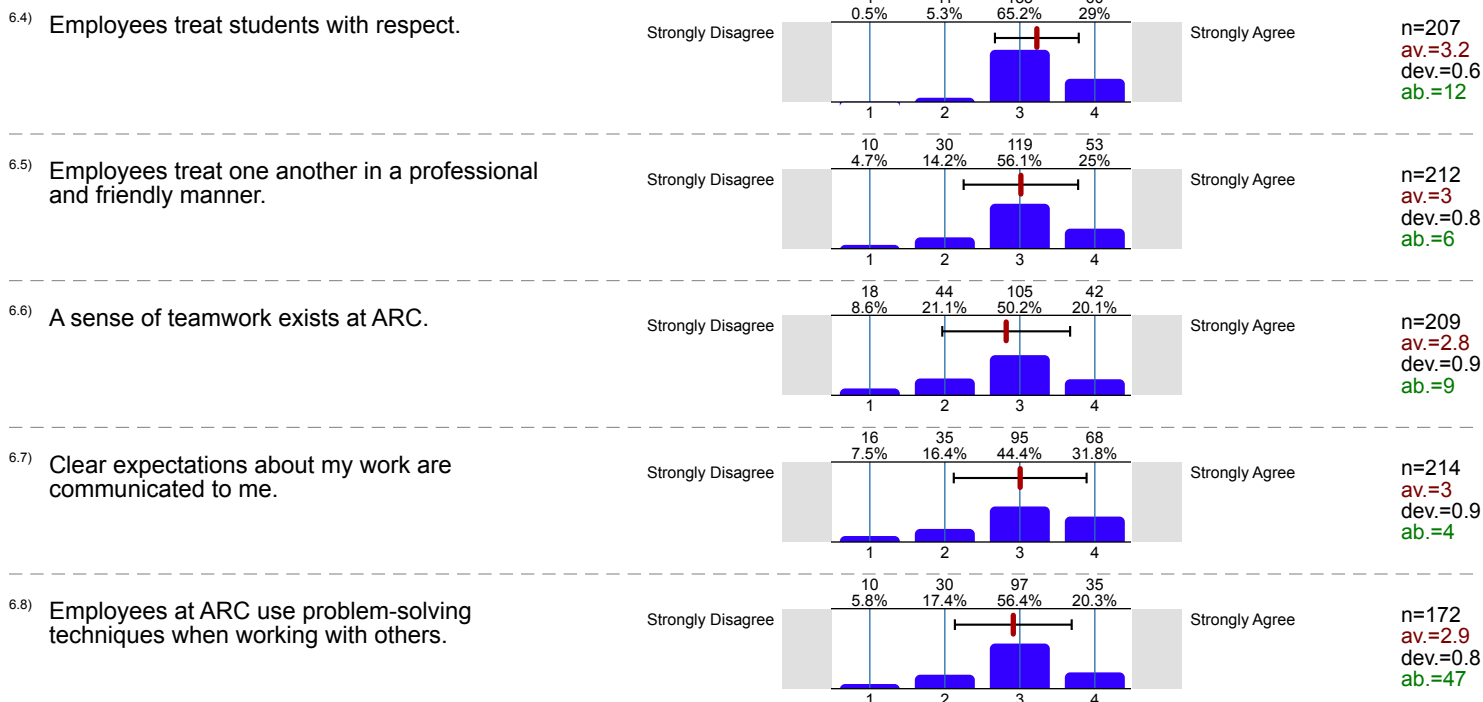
6.4) Employees treat students with respect.

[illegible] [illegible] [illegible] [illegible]
0.5% 5.3% 65.2% 29%

Strongly Disagree

1 2 3 4

Strongly Agree

n=207
av.=3.2
dev.=0.6
ab.=12

6.5) Employees treat one another in a professional and friendly manner.

10 30 119 53
4.7% 14.2% 56.1% 25%

Strongly Disagree

1 2 3 4

Strongly Agree

n=212
av.=3
dev.=0.8
ab.=6

6.6) A sense of teamwork exists at ARC.

18 44 105 42
8.6% 21.1% 50.2% 20.1%

Strongly Disagree

1 2 3 4

Strongly Agree

n=209
av.=2.8
dev.=0.9
ab.=9

6.7) Clear expectations about my work are communicated to me.

16 35 95 68
7.5% 16.4% 44.4% 31.8%

Strongly Disagree

1 2 3 4

Strongly Agree

n=214
av.=3
dev.=0.9
ab.=4

6.8) Employees at ARC use problem-solving techniques when working with others.

10 30 97 35
5.8% 17.4% 56.4% 20.3%

Strongly Disagree

1 2 3 4

Strongly Agree

n=172
av.=2.9
dev.=0.8
ab.=47